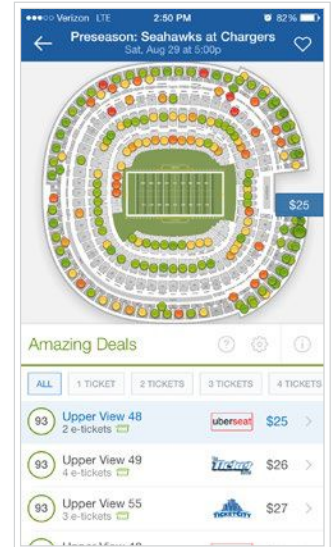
●●●○○ Verizon LTE 2:50 PM 82%

Preseason: Seahawks at Chargers
Sat, Aug 29 at 5:00p

$25

Amazing Deals

ALL | 1 TICKET | 2 TICKETS | 3 TICKETS | 4 TICKETS

93 Upper View 48
2 e-tickets
uberseat $25

93 Upper View 49
4 e-tickets
TicketGo $26

93 Upper View 55
3 e-tickets
TICKETCITY $27

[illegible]